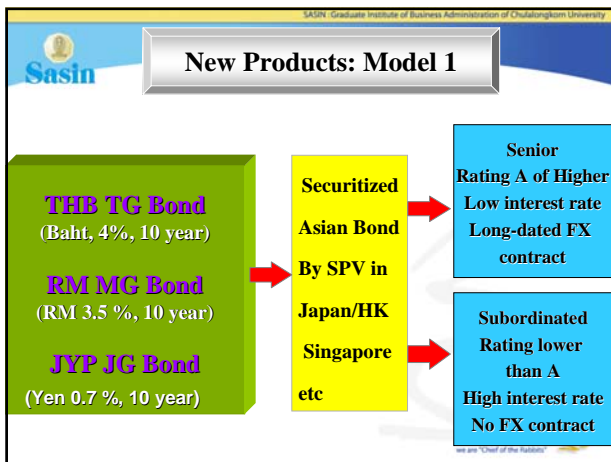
SASIN Graduate Institute of Business Administration of Chulalongkorn University

Sasin

New Products: Model 1

THB TG Bond
(Baht, 4%, 10 year)

RM MG Bond
(RM 3.5 %, 10 year)

JYP JG Bond
(Yen 0.7 %, 10 year)

Securitized Asian Bond By SPV in Japan/HK Singapore etc

Senior
Rating A of Higher
Low interest rate
Long-dated FX contract

Subordinated
Rating lower than A
High interest rate
No FX contract

we are "Chief of the Rabbits"